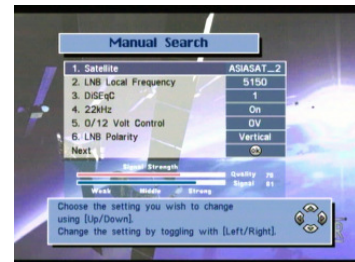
Manual Search

| | |
|---|---|
| 1. Satellite | ASIASAT_2 |
| 2. LNB Local Frequency | 5150 |
| 3. DiSEqC | 1 |
| 4. 22kHz | On |
| 5. 0/12 Volt Control | 0V |
| 6. LNB Polarity | Vertical |
| Next | OK |

Signal Strength
Quality 75
Signal 81
Weak Middle Strong

Choose the setting you wish to change using [Up/Down].
Change the setting by toggling with [Left/Right].